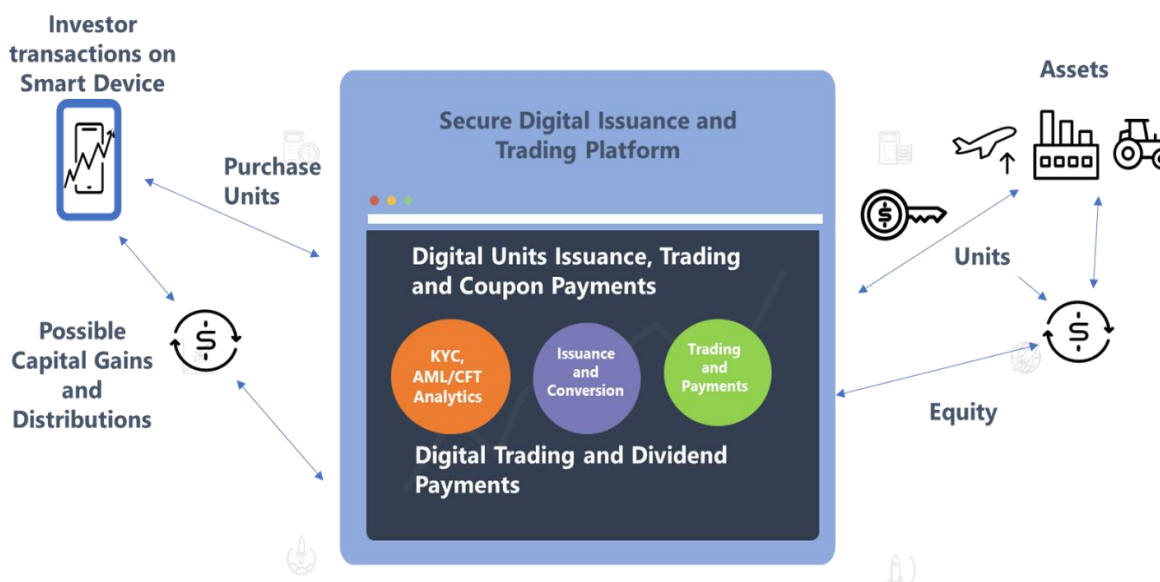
Investor transactions on Smart Device

Purchase Units

Possible Capital Gains and Distributions

Secure Digital Issuance and Trading Platform

Digital Units Issuance, Trading and Coupon Payments

KYC, AML/CFT Analytics

Issuance and Conversion

Trading and Payments

Digital Trading and Dividend Payments

Assets

Units

Equity